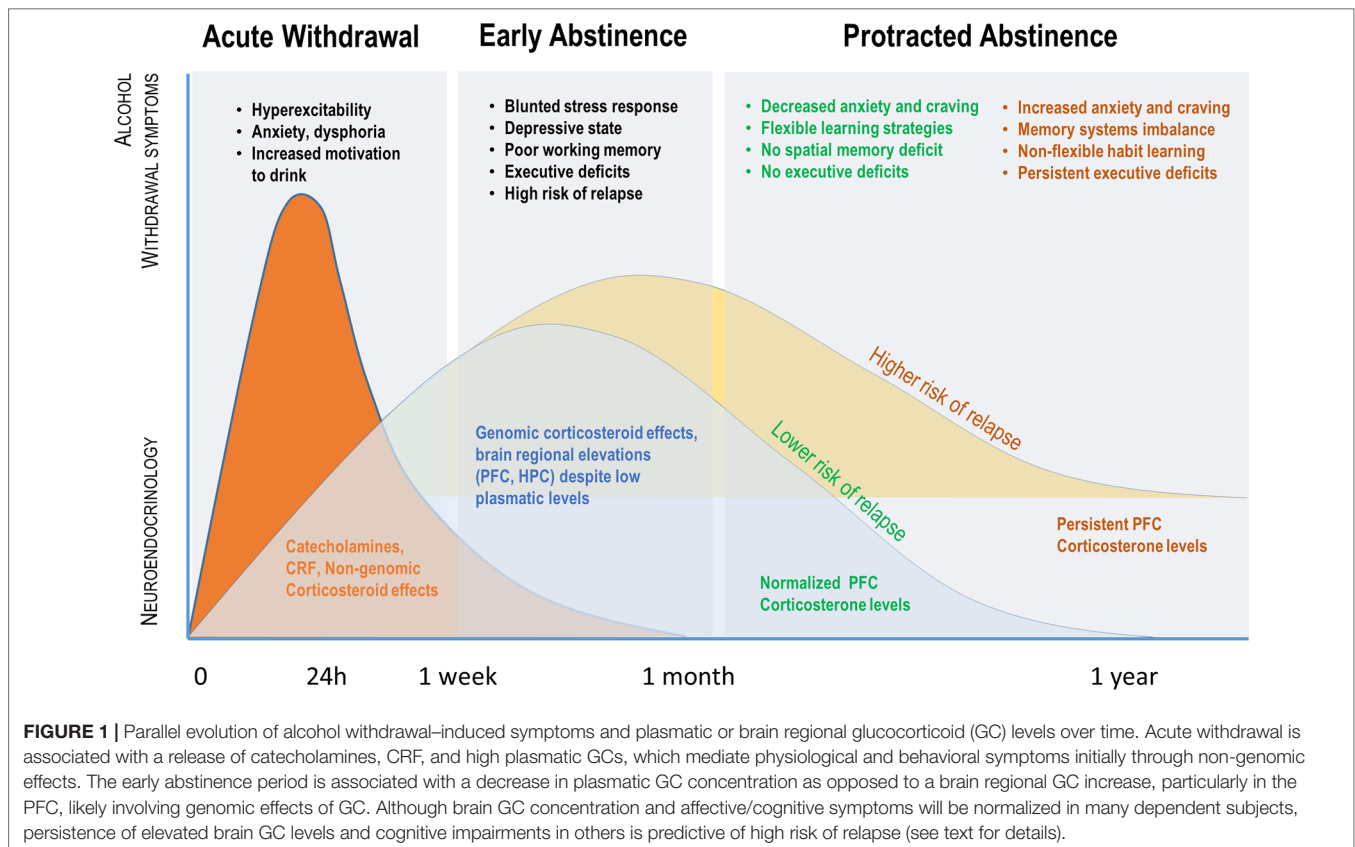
Acute Withdrawal

Early Abstinence

Protracted Abstinence

ALCOHOL WITHDRAWAL SYMPTOMS

• Hyperexcitability
• Anxiety, dysphoria
• Increased motivation to drink

• Blunted stress response
• Depressive state
• Poor working memory
• Executive deficits
• High risk of relapse

• Decreased anxiety and craving
• Flexible learning strategies
• No spatial memory deficit
• No executive deficits

• Increased anxiety and craving
• Memory systems imbalance
• Non-flexible habit learning
• Persistent executive deficits

Higher risk of relapse

Lower risk of relapse

NEUROENDOCRINOLOGY

Genomic corticosteroid effects, brain regional elevations (PFC, HPC) despite low plasmatic levels

Catecholamines, CRF, Non-genomic Corticosteroid effects

Normalized PFC Corticosterone levels

Persistent PFC Corticosterone levels

0 24h 1 week 1 month 1 year

FIGURE 1 | Parallel evolution of alcohol withdrawal–induced symptoms and plasmatic or brain regional glucocorticoid (GC) levels over time. Acute withdrawal is associated with a release of catecholamines, CRF, and high plasmatic GCs, which mediate physiological and behavioral symptoms initially through non-genomic effects. The early abstinence period is associated with a decrease in plasmatic GC concentration as opposed to a brain regional GC increase, particularly in the PFC, likely involving genomic effects of GC. Although brain GC concentration and affective/cognitive symptoms will be normalized in many dependent subjects, persistence of elevated brain GC levels and cognitive impairments in others is predictive of high risk of relapse (see text for details).